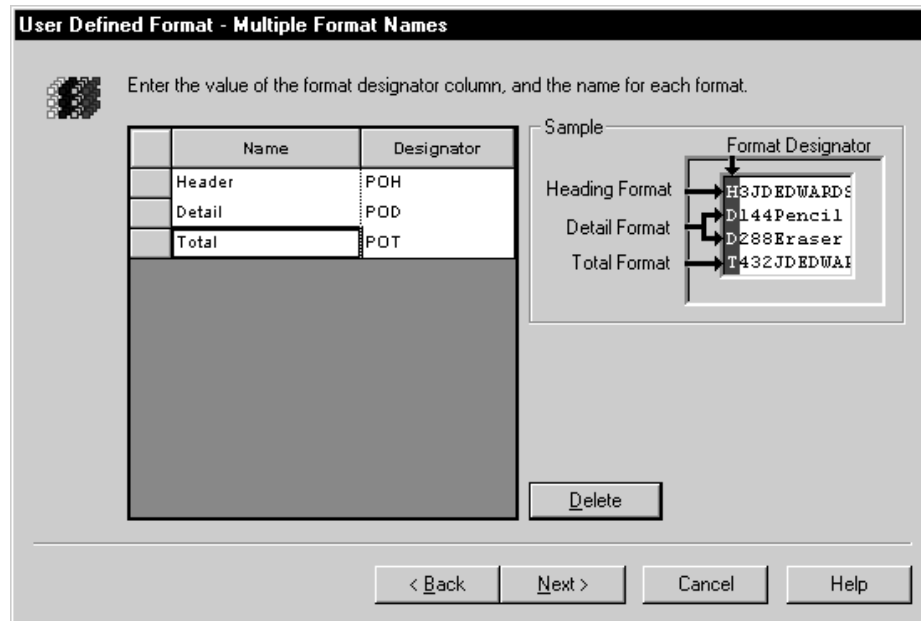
User Defined Format - Multiple Format Names

Enter the value of the format designator column, and the name for each format.

| | Name | Designator |
|---|---|---|
| | Header | POH |
| | Detail | POD |
| | Total | POT |

Sample

Format Designator

Heading Format

Detail Format

Total Format

H3JDEDWARDS
D144Pencil
D288Eraser
T432JDEDWAI

Delete

< Back

Next >

Cancel

Help